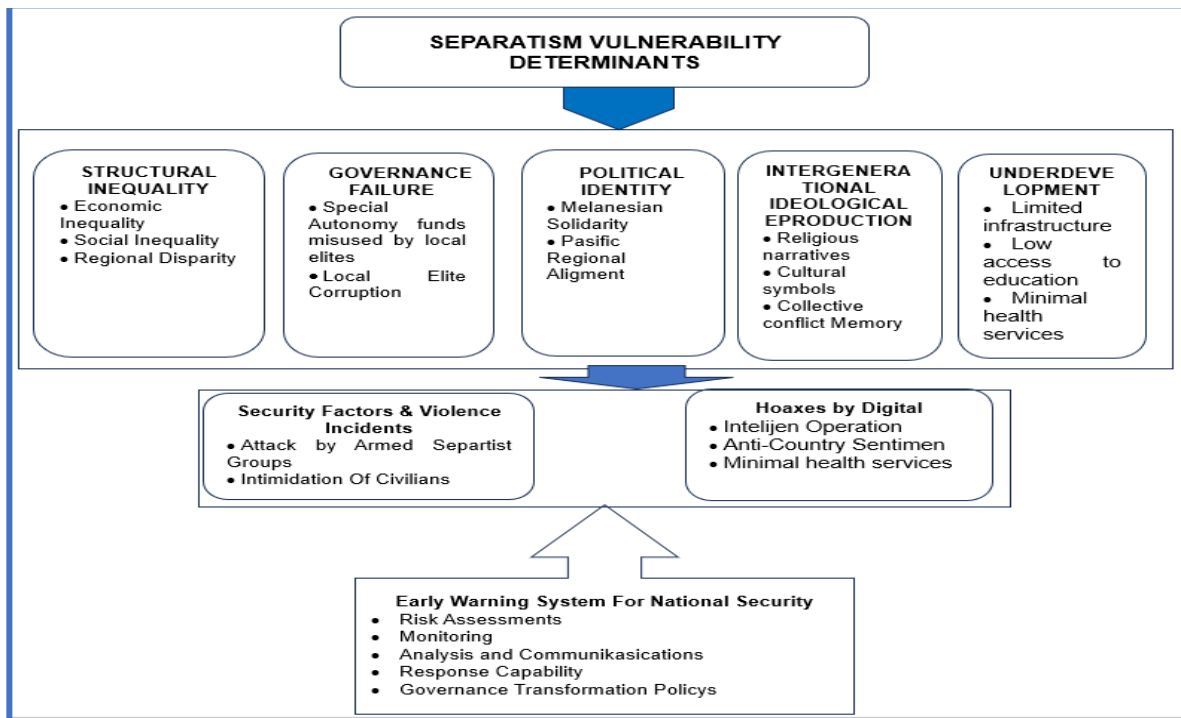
SEPARATISM VULNERABILITY DETERMINANTS

STRUCTURAL INEQUALITY
• Economic Inequality
• Social Inequality
• Regional Disparity

GOVERNANCE FAILURE
• Special Autonomy funds misused by local elites
• Local Elite Corruption

POLITICAL IDENTITY
• Melanesian Solidarity
• Pasific Regional Aligment

INTERGENERATIONAL IDEOLOGICAL EPRODUCTION
• Religious narratives
• Cultural symbols
• Collective conflict Memory

UNDERDEVELOPMENT
• Limited infrastructure
• Low access to education
• Minimal health services

Security Factors & Violence Incidents
• Attack by Armed Separtist Groups
• Intimidation Of Civilians

Hoaxes by Digital
• Intelijen Operation
• Anti-Country Sentimen
• Minimal health services

Early Warning System For National Security
• Risk Assessments
• Monitoring
• Analysis and Communikasications
• Response Capability
• Governance Transformation Policys